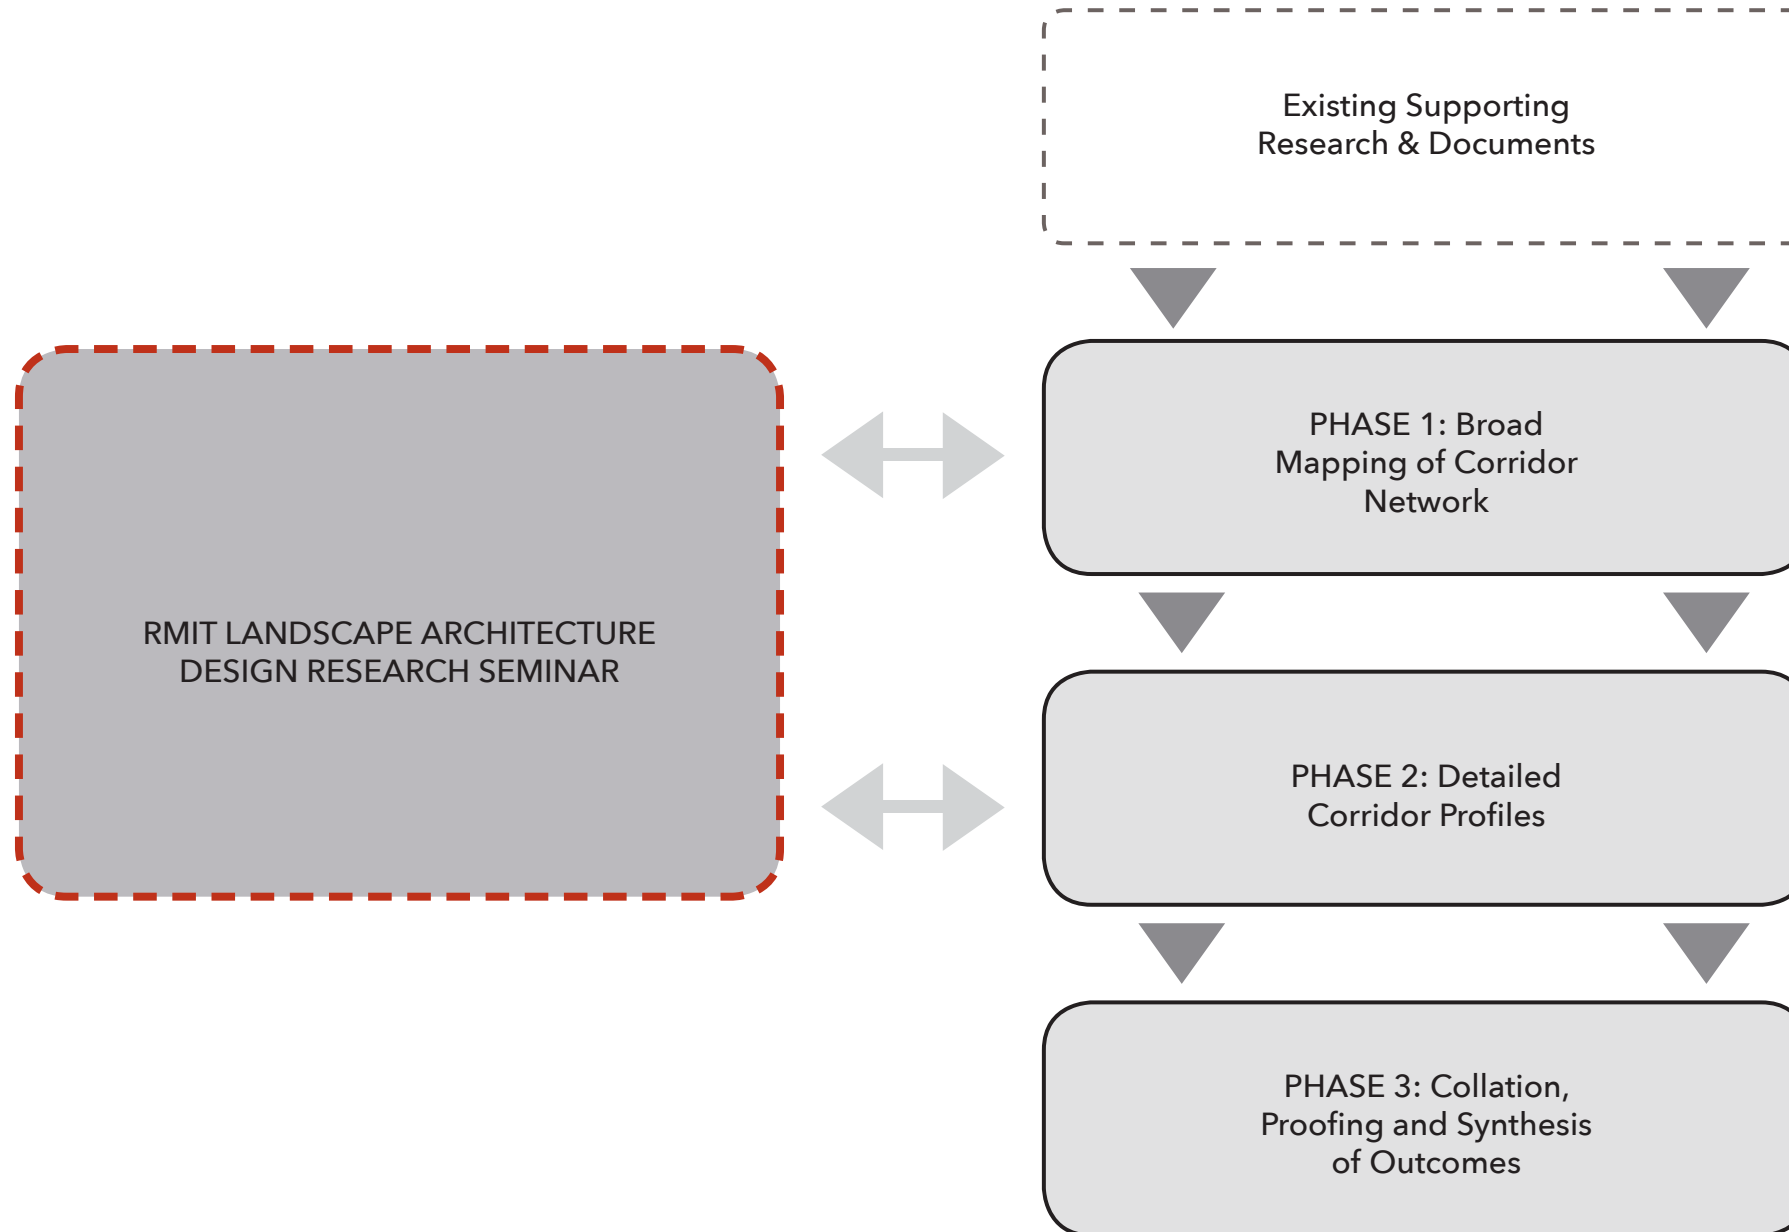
Existing Supporting Research & Documents

RMIT LANDSCAPE ARCHITECTURE DESIGN RESEARCH SEMINAR

PHASE 1: Broad Mapping of Corridor Network

PHASE 2: Detailed Corridor Profiles

PHASE 3: Collation, Proofing and Synthesis of Outcomes